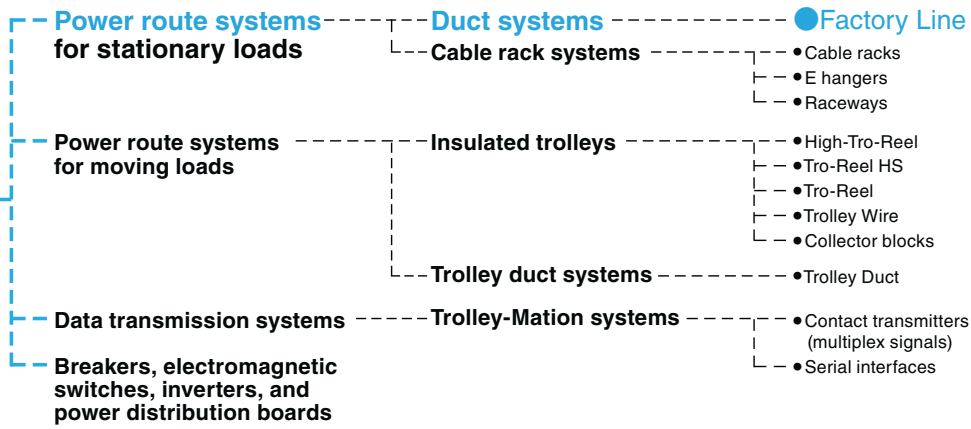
Power route systems for stationary loads

Duct systems

Factory Line

Cable rack systems

Cable racks

E hangers

Raceways

Power route systems for moving loads

Insulated trolleys

High-Tro-Reel

Tro-Reel HS

Tro-Reel

Trolley Wire

Collector blocks

Trolley duct systems

Trolley Duct

Data transmission systems

Trolley-Mation systems

Contact transmitters (multiplex signals)

Serial interfaces

Breakers, electromagnetic switches, inverters, and power distribution boards